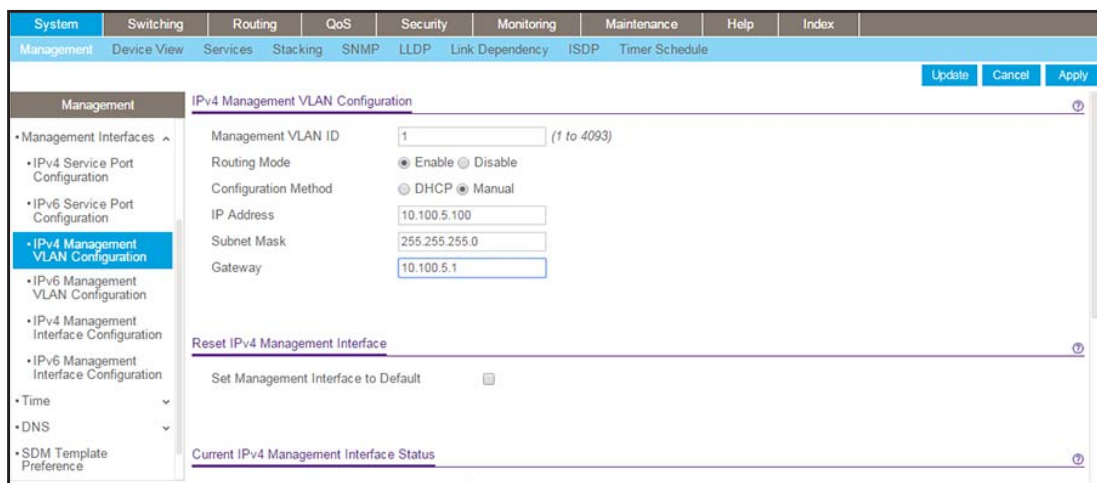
System Switching Routing QoS Security Monitoring Maintenance Help Index

Management Device View Services Stacking SNMP LLDP Link Dependency ISDP Timer Schedule

Update Cancel Apply

Management

• Management Interfaces

• IPv4 Service Port Configuration

• IPv6 Service Port Configuration

• IPv4 Management VLAN Configuration

• IPv6 Management VLAN Configuration

• IPv4 Management Interface Configuration

• IPv6 Management Interface Configuration

• Time

• DNS

• SDM Template Preference

IPv4 Management VLAN Configuration

| | | |
|---|---|---|
| Management VLAN ID | 1 | (1 to 4093) |
| Routing Mode | Enable Disable | |
| Configuration Method | DHCP Manual | |
| IP Address | 10.100.5.100 | |
| Subnet Mask | 255.255.255.0 | |
| Gateway | 10.100.5.1 | |

Reset IPv4 Management Interface

Set Management Interface to Default

Current IPv4 Management Interface Status